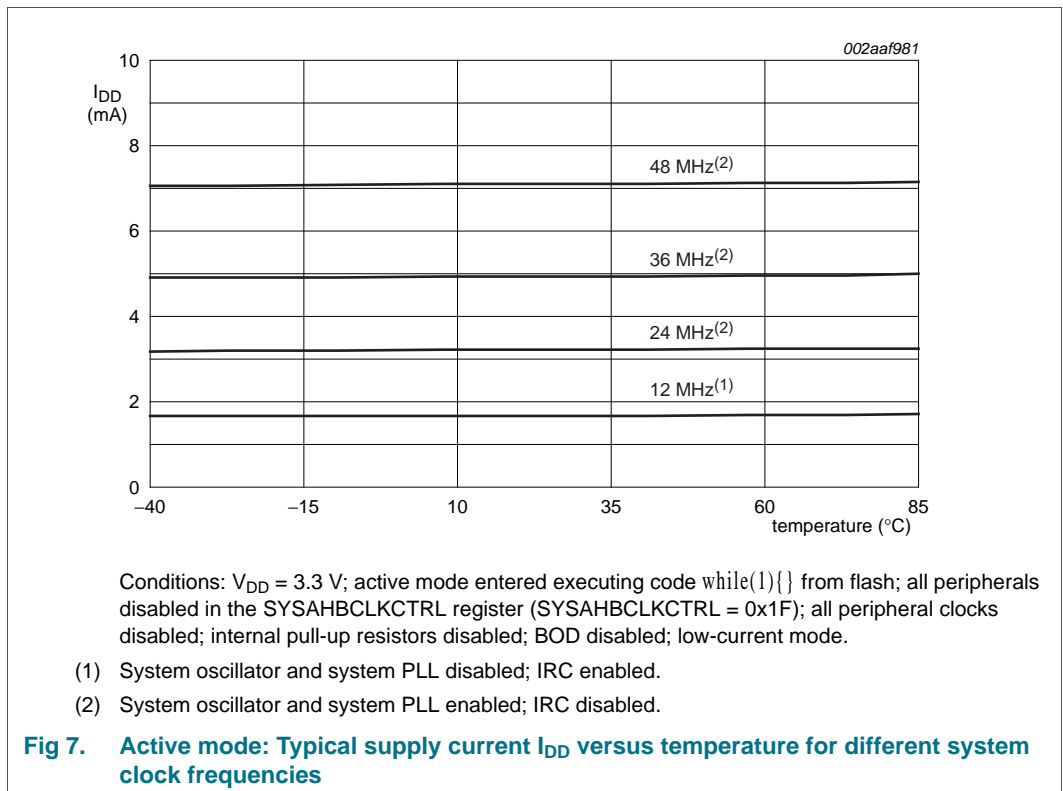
002aaf981

$I_{DD}$ (mA)

10

8

6

4

2

0

48 MHz$^{(2)}$

36 MHz$^{(2)}$

24 MHz$^{(2)}$

12 MHz$^{(1)}$

−40

−15

10

35

60

85

temperature (°C)

Conditions: $V_{DD}$ = 3.3 V; active mode entered executing code while(1){} from flash; all peripherals disabled in the SYSAHBCLKCTRL register (SYSAHBCLKCTRL = 0x1F); all peripheral clocks disabled; internal pull-up resistors disabled; BOD disabled; low-current mode.

(1) System oscillator and system PLL disabled; IRC enabled.

(2) System oscillator and system PLL enabled; IRC disabled.

Fig 7. Active mode: Typical supply current $I_{DD}$ versus temperature for different system clock frequencies